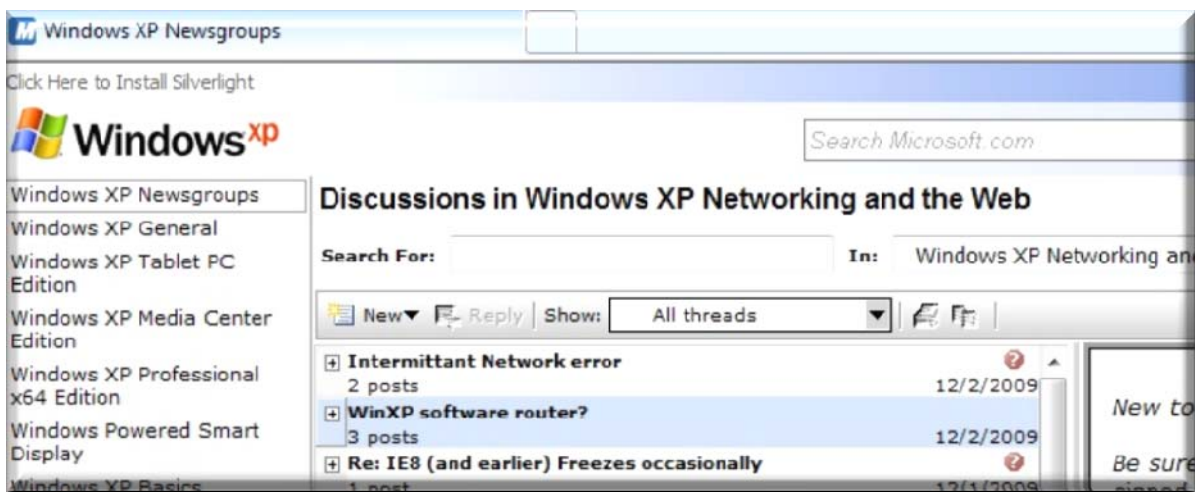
Windows XP Newsgroups

Click Here to Install Silverlight

Windows$^{xp}$

Search Microsoft.com

Windows XP Newsgroups
Windows XP General
Windows XP Tablet PC Edition
Windows XP Media Center Edition
Windows XP Professional x64 Edition
Windows Powered Smart Display
Windows XP Basics

Discussions in Windows XP Networking and the Web

Search For: In: Windows XP Networking an

New▾ Reply Show: All threads

Intermittant Network error
2 posts 12/2/2009

WinXP software router?
3 posts 12/2/2009

Re: IE8 (and earlier) Freezes occasionally
1 post 12/1/2009

New to

Be sure
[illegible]